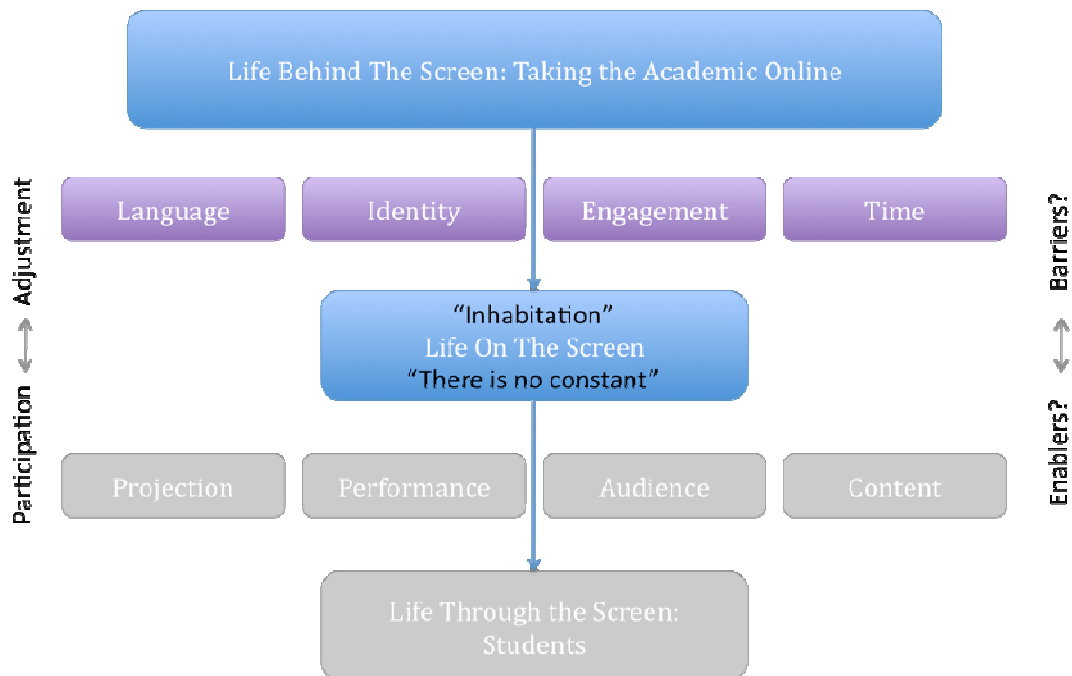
Life Behind The Screen: Taking the Academic Online

Participation ↔ Adjustment

Language

Identity

Engagement

Time

Barriers? ↔ Enablers?

"Inhabitation"
Life On The Screen
"There is no constant"

Projection

Performance

Audience

Content

Life Through the Screen: Students